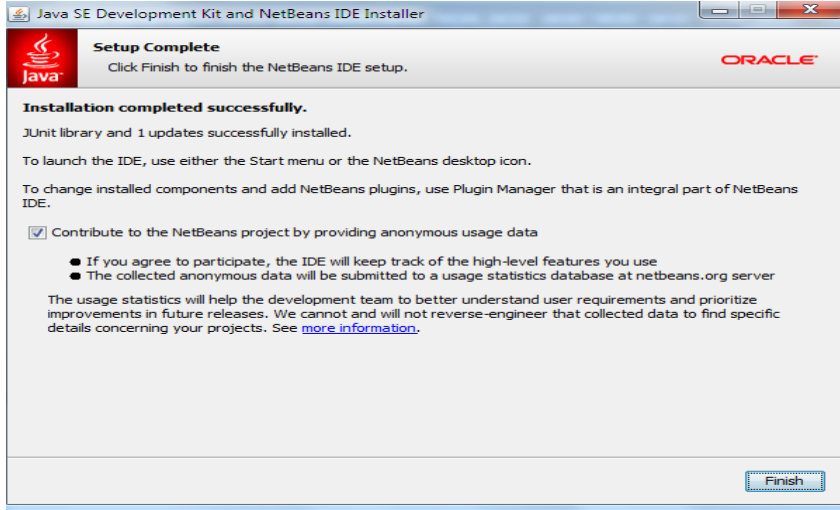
Java SE Development Kit and NetBeans IDE Installer

Java

Setup Complete

Click Finish to finish the NetBeans IDE setup.

ORACLE

Installation completed successfully.

JUnit library and 1 updates successfully installed.

To launch the IDE, use either the Start menu or the NetBeans desktop icon.

To change installed components and add NetBeans plugins, use Plugin Manager that is an integral part of NetBeans IDE.

Contribute to the NetBeans project by providing anonymous usage data

- If you agree to participate, the IDE will keep track of the high-level features you use
- The collected anonymous data will be submitted to a usage statistics database at netbeans.org server

The usage statistics will help the development team to better understand user requirements and prioritize improvements in future releases. We cannot and will not reverse-engineer that collected data to find specific details concerning your projects. See more information.

Finish